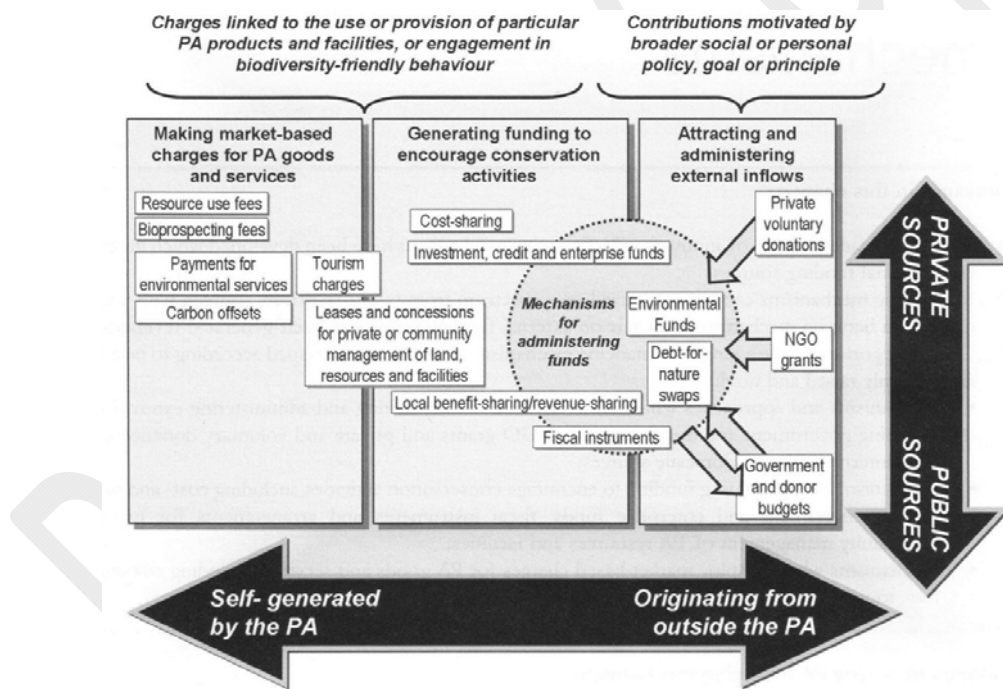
Charges linked to the use or provision of particular PA products and facilities, or engagement in biodiversity-friendly behaviour

Contributions motivated by broader social or personal policy, goal or principle

Making market-based charges for PA goods and services

Resource use fees

Bioprospecting fees

Payments for environmental services

Tourism charges

Carbon offsets

Generating funding to encourage conservation activities

Cost-sharing

Investment, credit and enterprise funds

Leases and concessions for private or community management of land, resources and facilities

Local benefit-sharing/revenue-sharing

Fiscal instruments

Mechanisms for administering funds

Attracting and administering external inflows

Private voluntary donations

Environmental Funds

NGO grants

Debt-for-nature swaps

Government and donor budgets

PRIVATE SOURCES

PUBLIC SOURCES

Self- generated by the PA

Originating from outside the PA